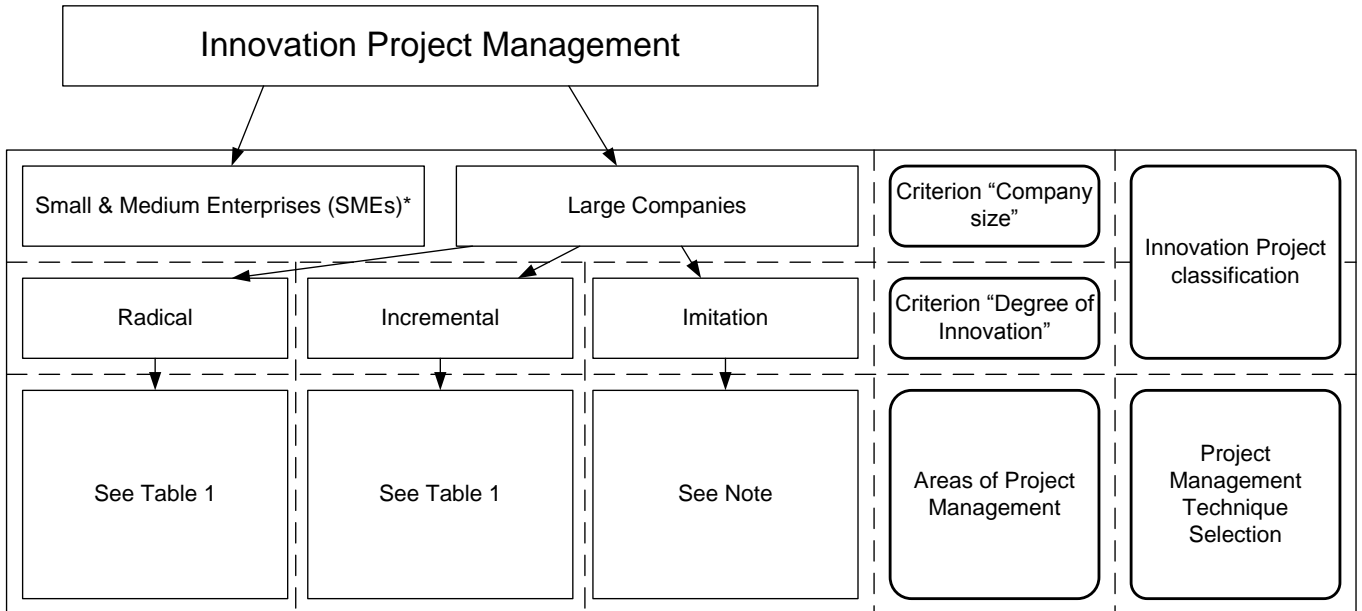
Innovation Project Management

Small & Medium Enterprises (SMEs)*

Large Companies

Criterion "Company size"

Innovation Project classification

Radical

Incremental

Imitation

Criterion "Degree of Innovation"

See Table 1

See Table 1

See Note

Areas of Project Management

Project Management Technique Selection